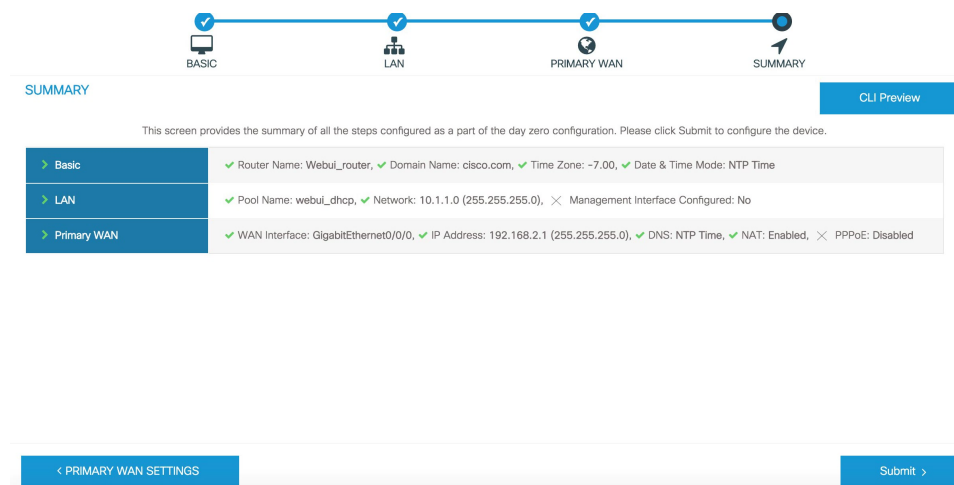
BASIC
LAN
PRIMARY WAN
SUMMARY

SUMMARY

CLI Preview

This screen provides the summary of all the steps configured as a part of the day zero configuration. Please click Submit to configure the device.

| > Basic | ✔ Router Name: Webui_router, ✔ Domain Name: cisco.com, ✔ Time Zone: -7.00, ✔ Date & Time Mode: NTP Time |
|---|---|
| > LAN | ✔ Pool Name: webui_dhcp, ✔ Network: 10.1.1.0 (255.255.255.0), ✕ Management Interface Configured: No |
| > Primary WAN | ✔ WAN Interface: GigabitEthernet0/0/0, ✔ IP Address: 192.168.2.1 (255.255.255.0), ✔ DNS: NTP Time, ✔ NAT: Enabled, ✕ PPPoE: Disabled |

< PRIMARY WAN SETTINGS

Submit >